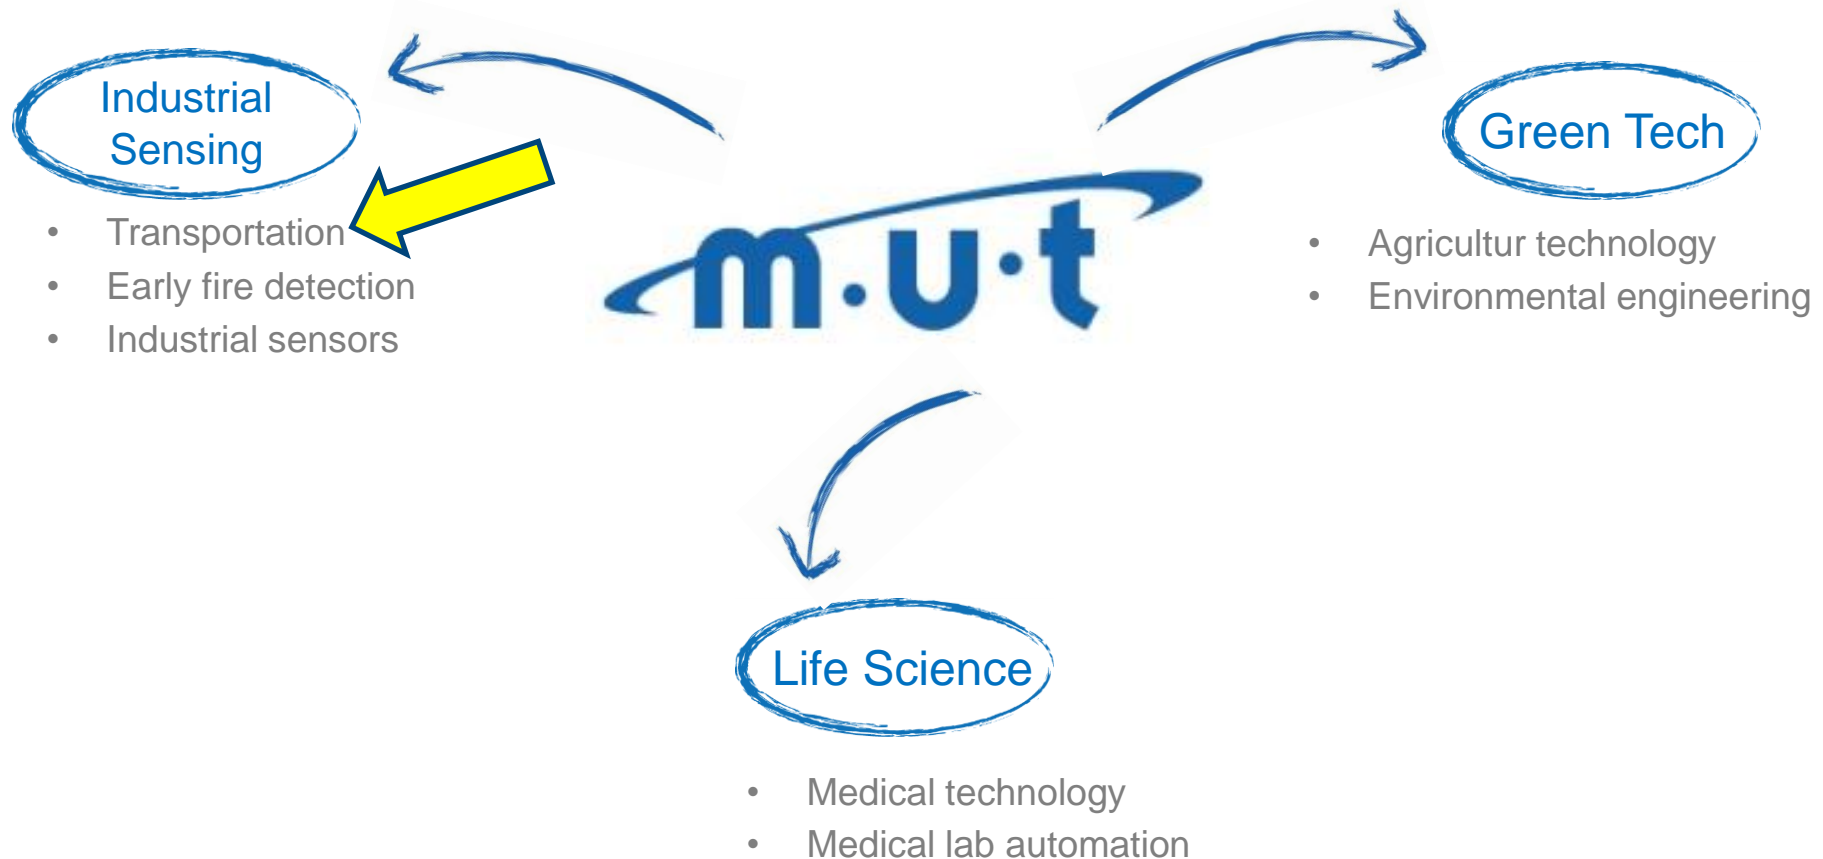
Industrial Sensing

- Transportation
- Early fire detection
- Industrial sensors

m·u·t

Green Tech

- Agricultur technology
- Environmental engineering

Life Science

- Medical technology
- Medical lab automation